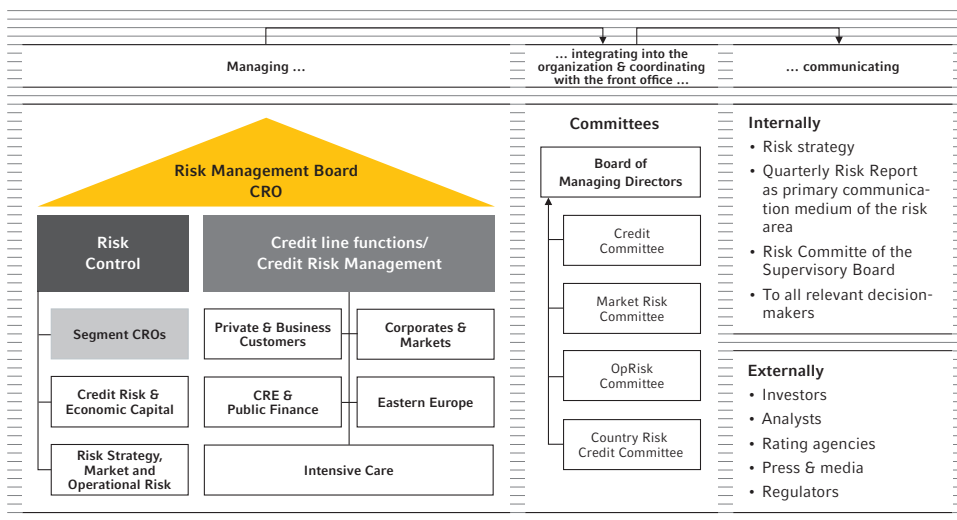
Managing ...

... integrating into the organization & coordinating with the front office ...

... communicating

Risk Management Board
CRO

Risk Control

Credit line functions/ Credit Risk Management

Segment CROs

Private & Business Customers

Corporates & Markets

Credit Risk & Economic Capital

CRE & Public Finance

Eastern Europe

Risk Strategy, Market and Operational Risk

Intensive Care

Committees

Board of Managing Directors

Credit Committee

Market Risk Committee

OpRisk Committee

Country Risk Credit Committee

Internally

• Risk strategy
• Quarterly Risk Report as primary communication medium of the risk area
• Risk Committe of the Supervisory Board
• To all relevant decision-makers

Externally

• Investors
• Analysts
• Rating agencies
• Press & media
• Regulators